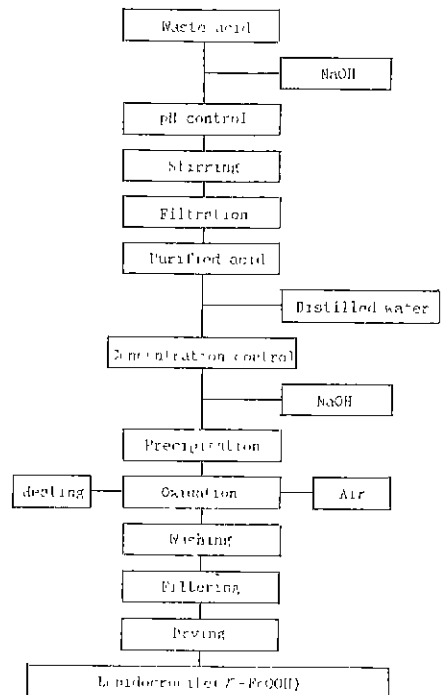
Waste acid

NaOH

pH control

Stirring

Filtration

Purified acid

Distilled water

Concentration control

NaOH

Precipitation

Heating

Oxidation

Air

Washing

Filtering

Drying

Lepidocrocite( $\gamma$-FeOOH)